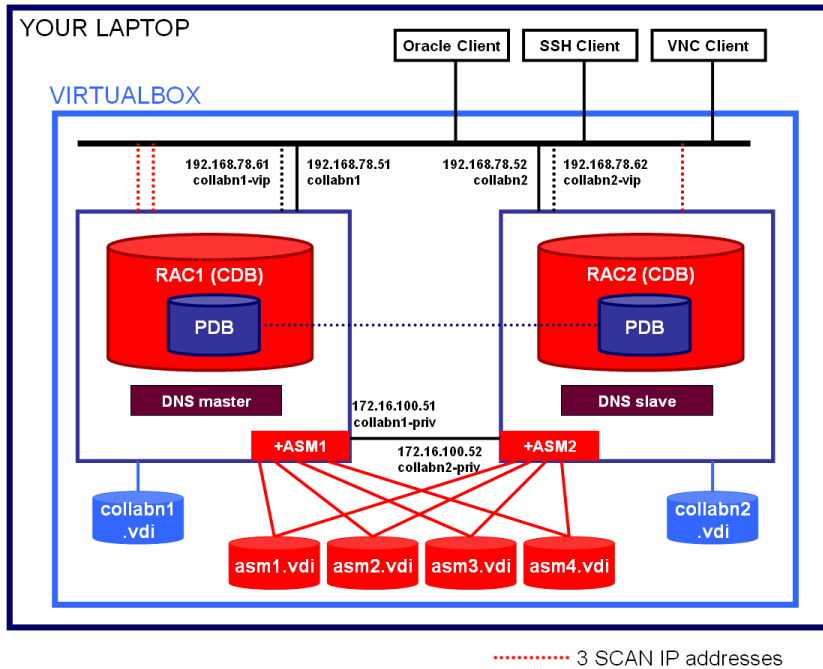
YOUR LAPTOP

Oracle Client

SSH Client

VNC Client

VIRTUALBOX

192.168.78.61
collabn1-vip

192.168.78.51
collabn1

192.168.78.52
collabn2

192.168.78.62
collabn2-vip

RAC1 (CDB)

PDB

RAC2 (CDB)

PDB

DNS master

DNS slave

172.16.100.51
collabn1-priv

+ASM1

172.16.100.52
collabn2-priv

+ASM2

collabn1
.vdi

collabn2
.vdi

asm1.vdi

asm2.vdi

asm3.vdi

asm4.vdi

3 SCAN IP addresses